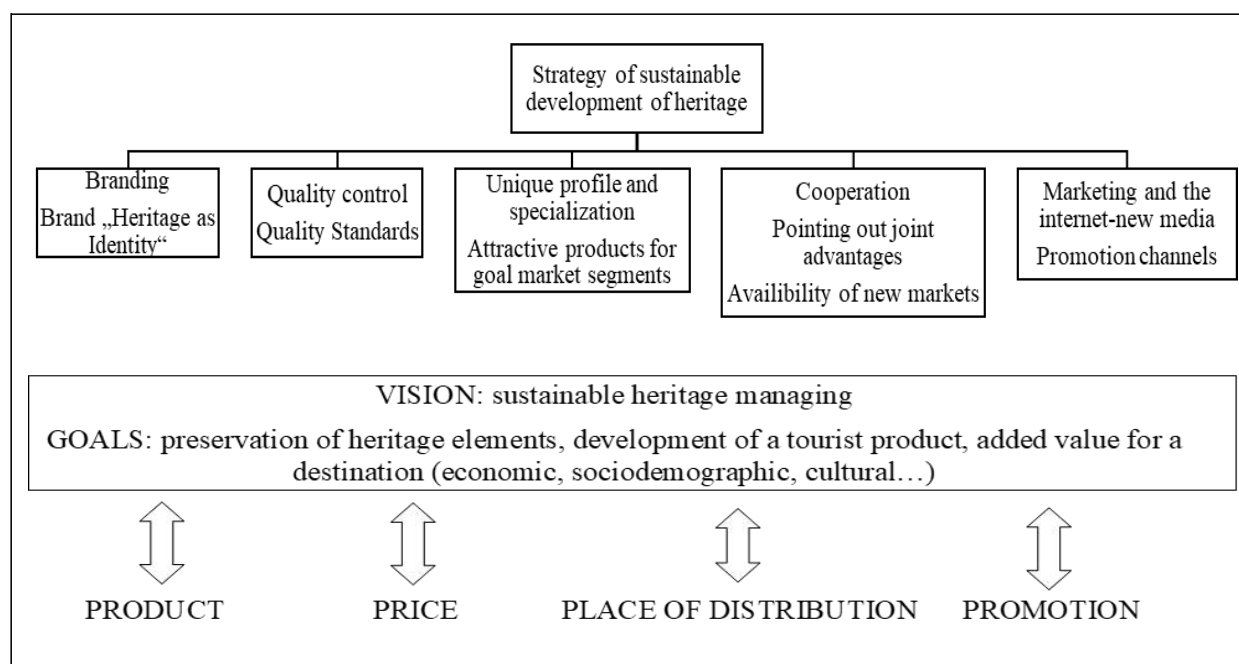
Strategy of sustainable development of heritage

Branding
Brand „Heritage as Identity“

Quality control
Quality Standards

Unique profile and specialization
Attractive products for goal market segments

Cooperation
Pointing out joint advantages
Availibility of new markets

Marketing and the internet-new media
Promotion channels

VISION: sustainable heritage managing
GOALS: preservation of heritage elements, development of a tourist product, added value for a destination (economic, sociodemographic, cultural…)

PRODUCT

PRICE

PLACE OF DISTRIBUTION

PROMOTION